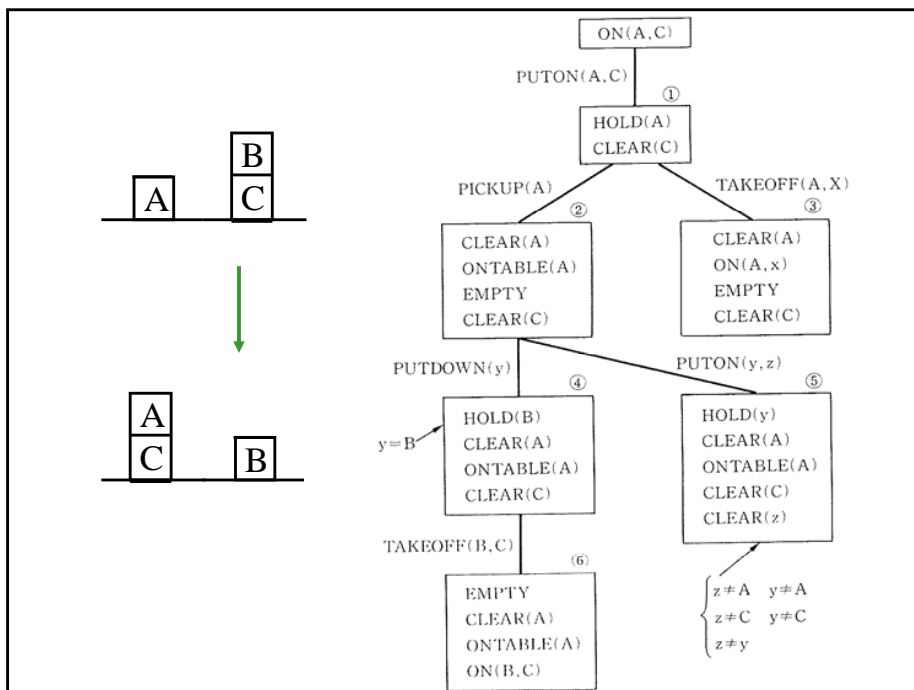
B
A C

A
C B

ON(A,C)

PUTON(A,C)

①
HOLD(A)
CLEAR(C)

PICKUP(A)

TAKEOFF(A,X)

②
CLEAR(A)
ONTABLE(A)
EMPTY
CLEAR(C)

③
CLEAR(A)
ON(A,x)
EMPTY
CLEAR(C)

PUTDOWN(y)

PUTON(y,z)

④
HOLD(B)
CLEAR(A)
ONTABLE(A)
CLEAR(C)

y=B

⑤
HOLD(y)
CLEAR(A)
ONTABLE(A)
CLEAR(C)
CLEAR(z)

TAKEOFF(B,C)

⑥
EMPTY
CLEAR(A)
ONTABLE(A)
ON(B,C)

$z \neq A$ $y \neq A$
$z \neq C$ $y \neq C$
$z \neq y$